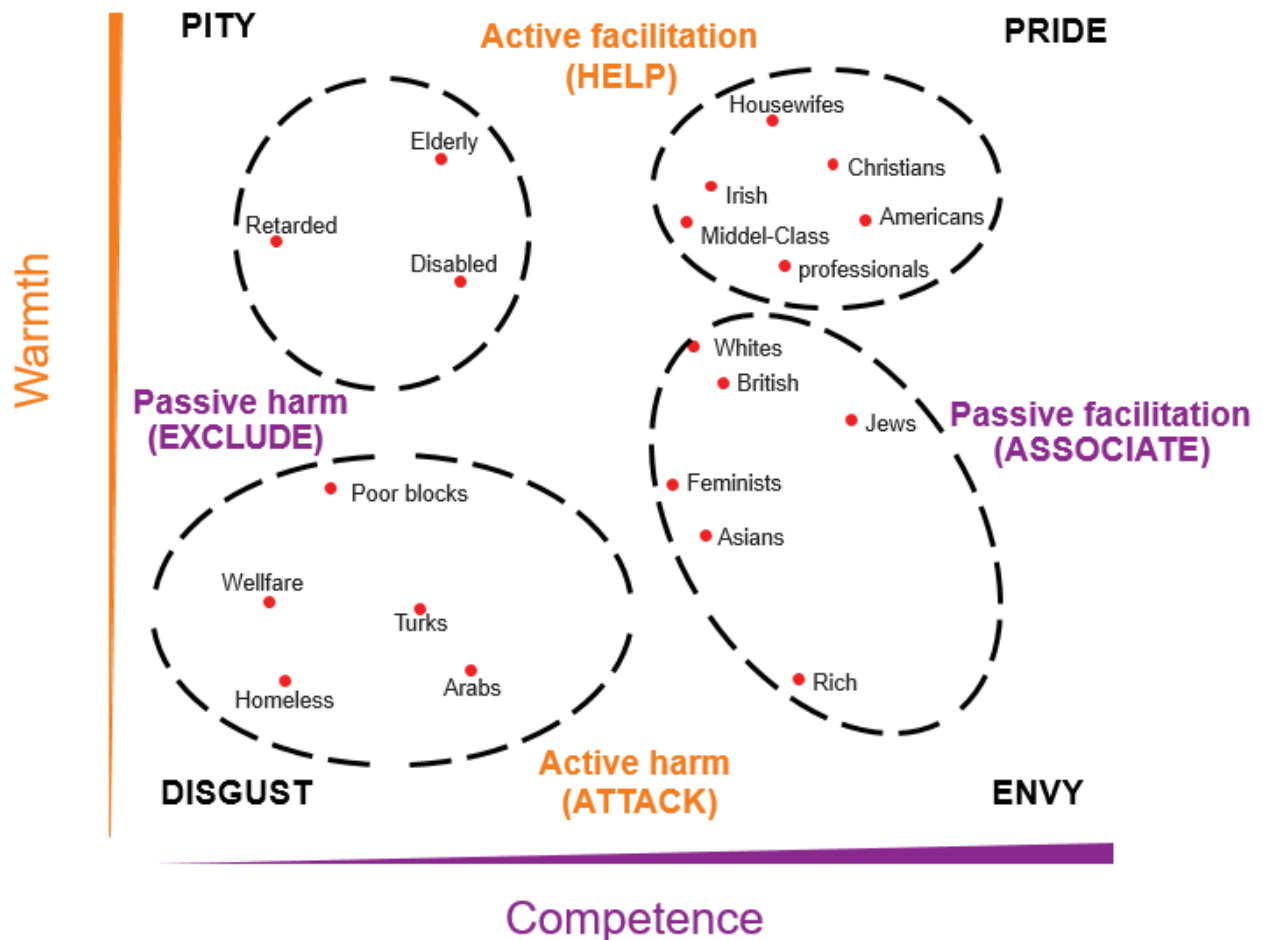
PITY

Active facilitation (HELP)

PRIDE

Elderly

Retarded

Disabled

Housewifes

Christians

Irish

Americans

Middel-Class

professionals

Warmth

Passive harm (EXCLUDE)

Whites

British

Jews

Passive facilitation (ASSOCIATE)

Poor blocks

Feminists

Asians

Wellfare

Turks

Homeless

Arabs

Rich

DISGUST

Active harm (ATTACK)

ENVY

Competence